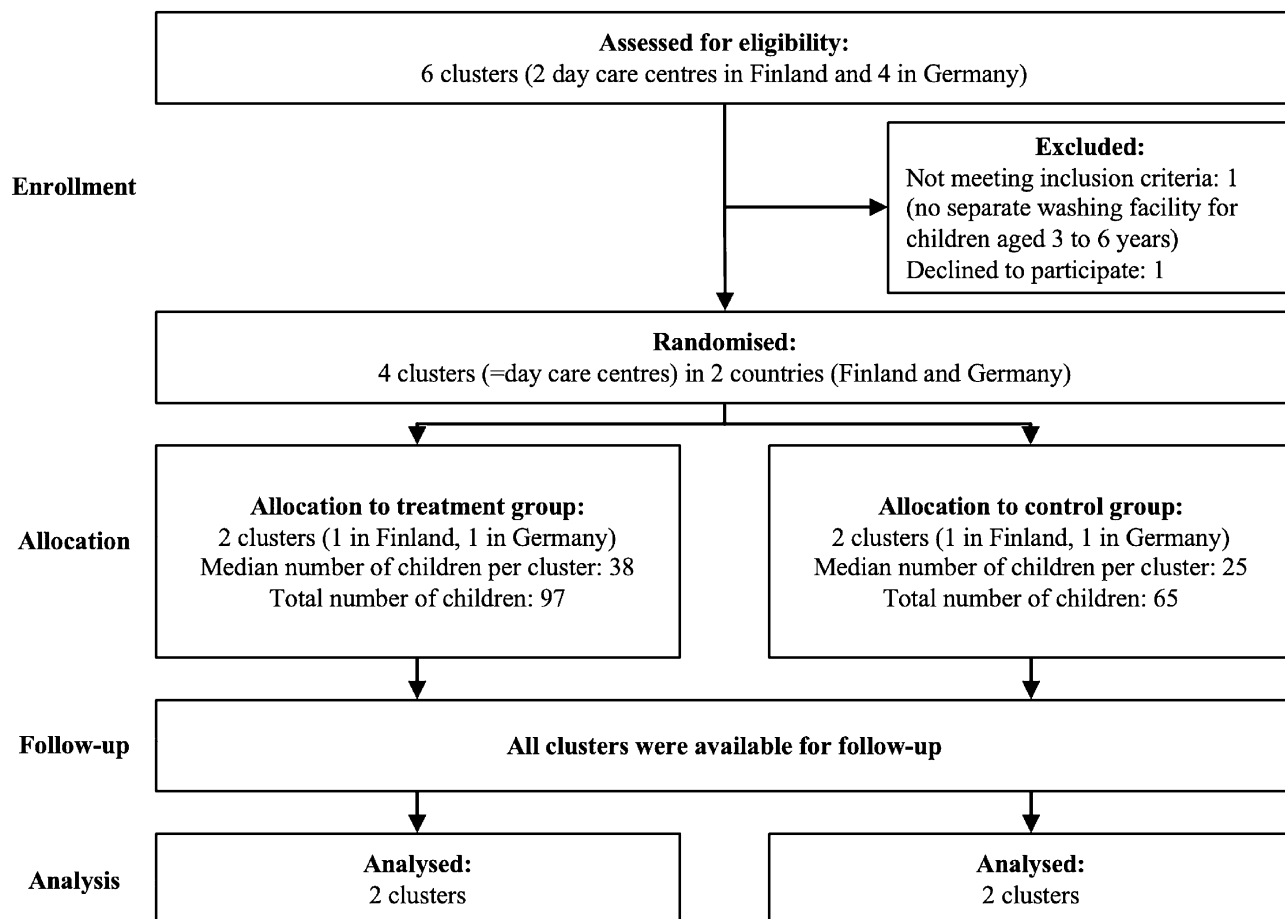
Assessed for eligibility:
6 clusters (2 day care centres in Finland and 4 in Germany)

Enrollment

Excluded:
Not meeting inclusion criteria: 1 (no separate washing facility for children aged 3 to 6 years)
Declined to participate: 1

Randomised:
4 clusters (=day care centres) in 2 countries (Finland and Germany)

Allocation

Allocation to treatment group:
2 clusters (1 in Finland, 1 in Germany)
Median number of children per cluster: 38
Total number of children: 97

Allocation to control group:
2 clusters (1 in Finland, 1 in Germany)
Median number of children per cluster: 25
Total number of children: 65

Follow-up

All clusters were available for follow-up

Analysis

Analysed:
2 clusters

Analysed:
2 clusters